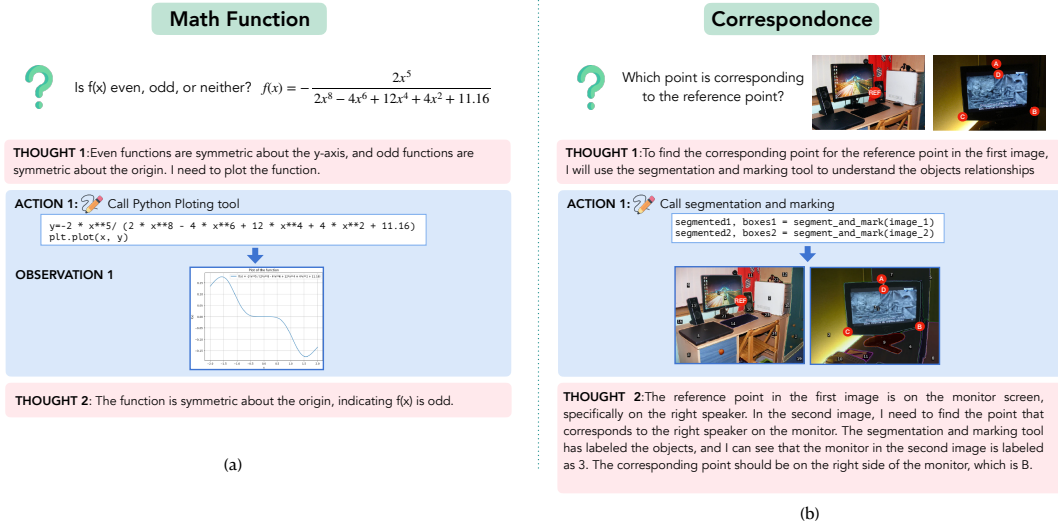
Math Function

Is f(x) even, odd, or neither? $f(x) = -\frac{2x^5}{2x^8 - 4x^6 + 12x^4 + 4x^2 + 11.16}$

THOUGHT 1:Even functions are symmetric about the y-axis, and odd functions are symmetric about the origin. I need to plot the function.

ACTION 1: Call Python Ploting tool

y=-2 * x**5/ (2 * x**8 - 4 * x**6 + 12 * x**4 + 4 * x**2 + 11.16)
plt.plot(x, y)

OBSERVATION 1

Plot of the function

THOUGHT 2: The function is symmetric about the origin, indicating f(x) is odd.

(a)

Correspondoce

Which point is corresponding to the reference point?

REF

A D C B

THOUGHT 1:To find the corresponding point for the reference point in the first image, I will use the segmentation and marking tool to understand the objects relationships

ACTION 1: Call segmentation and marking

segmented1, boxes1 = segment_and_mark(image_1)
segmented2, boxes2 = segment_and_mark(image_2)

REF

A D C B

THOUGHT 2:The reference point in the first image is on the monitor screen, specifically on the right speaker. In the second image, I need to find the point that corresponds to the right speaker on the monitor. The segmentation and marking tool has labeled the objects, and I can see that the monitor in the second image is labeled as 3. The corresponding point should be on the right side of the monitor, which is B.

(b)